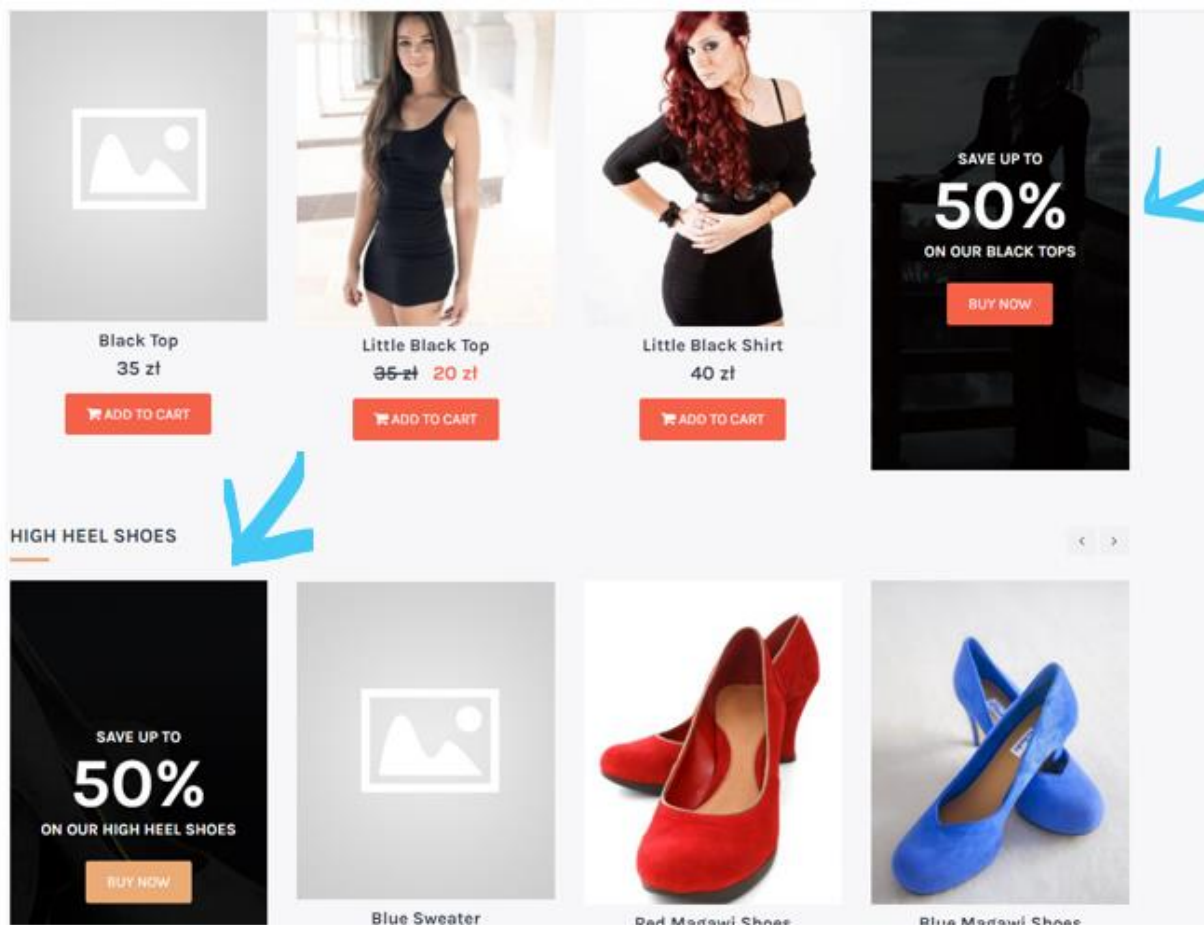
Black Top
35 zł
ADD TO CART

Little Black Top
~~35 zł~~ 20 zł
ADD TO CART

Little Black Shirt
40 zł
ADD TO CART

SAVE UP TO
50%
ON OUR BLACK TOPS
BUY NOW

HIGH HEEL SHOES

‹ ›

SAVE UP TO
50%
ON OUR HIGH HEEL SHOES
BUY NOW

Blue Sweater

Red Magawi Shoes

Blue Magawi Shoes